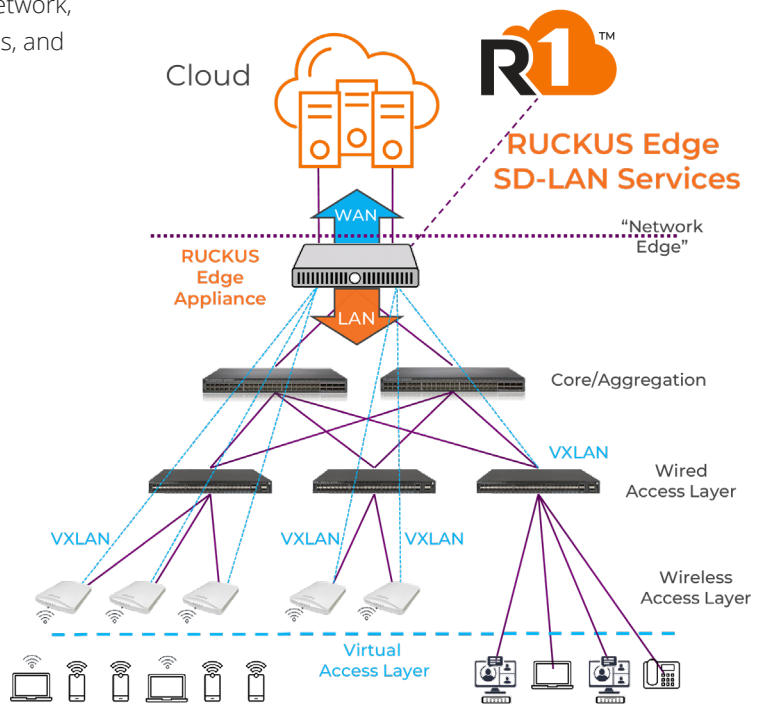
etwork,
s, and

Cloud

R1™

RUCKUS Edge
SD-LAN Services

WAN

"Network
Edge"

RUCKUS
Edge
Appliance

LAN

Core/Aggregation

VXLAN

Wired
Access Layer

VXLAN

VXLAN

VXLAN

Wireless
Access Layer

Virtual
Access Layer